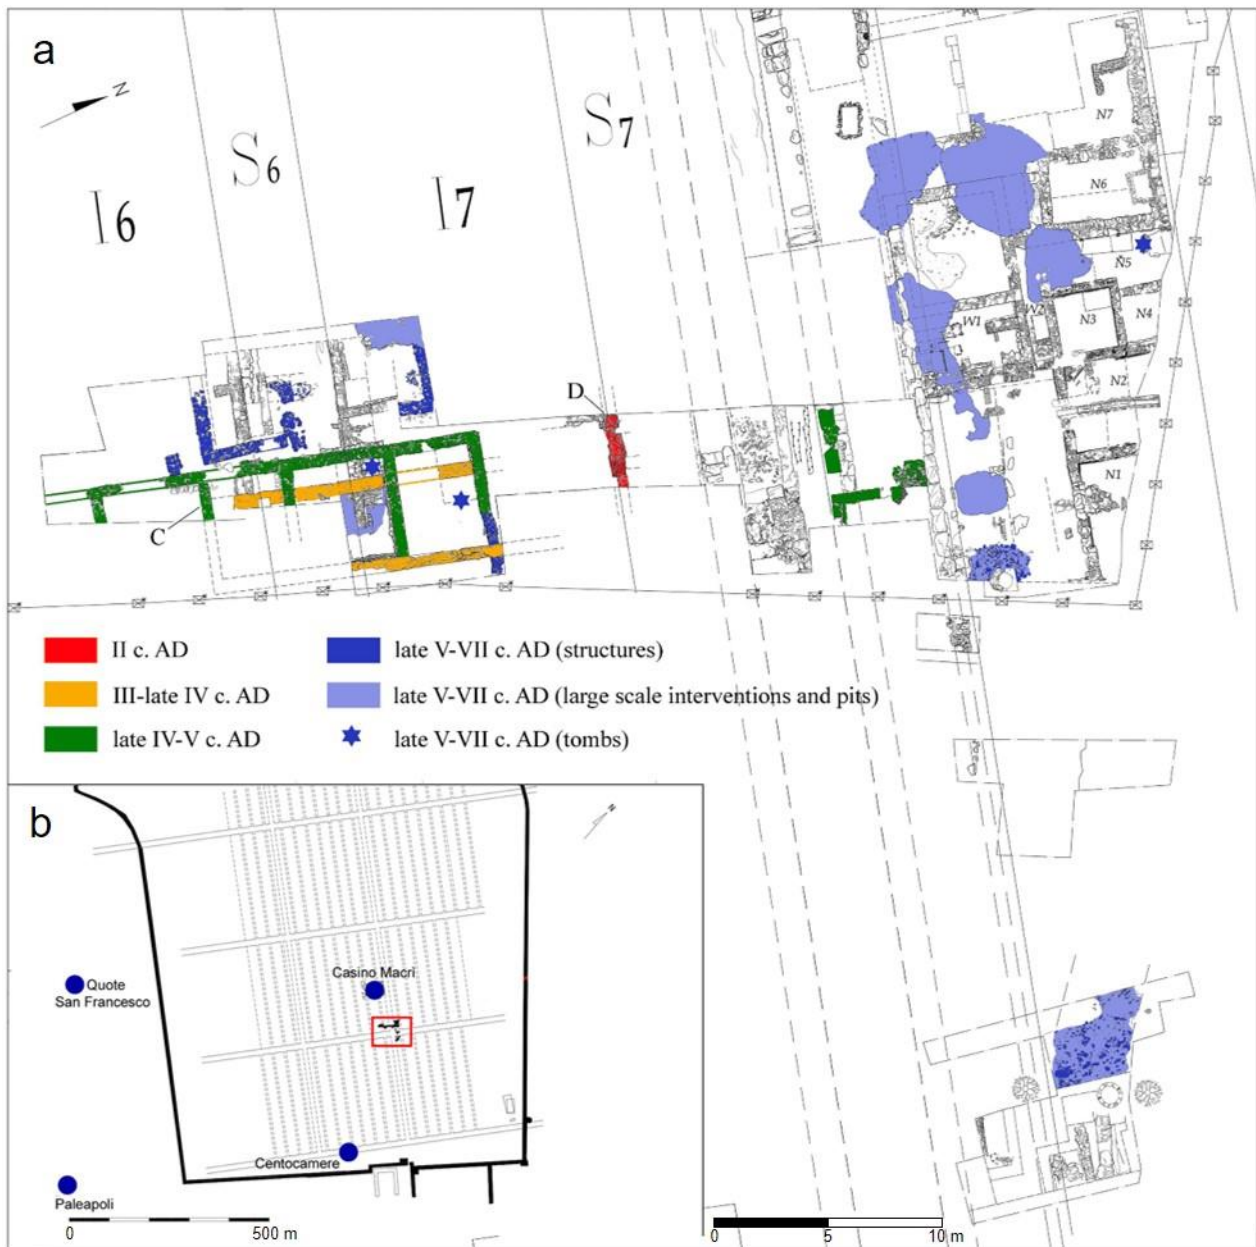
a

N

S6

I6

I7

S7

N7

N6

N5

W1

N2

N3

N4

N2

N1

D

C

II c. AD

III-late IV c. AD

late IV-V c. AD

late V-VII c. AD (structures)

late V-VII c. AD (large scale interventions and pits)

late V-VII c. AD (tombs)

b

N

Quote San Francesco

Casino Macrì

Centocamere

Paleapoli

0

500 m

0

5

10 m